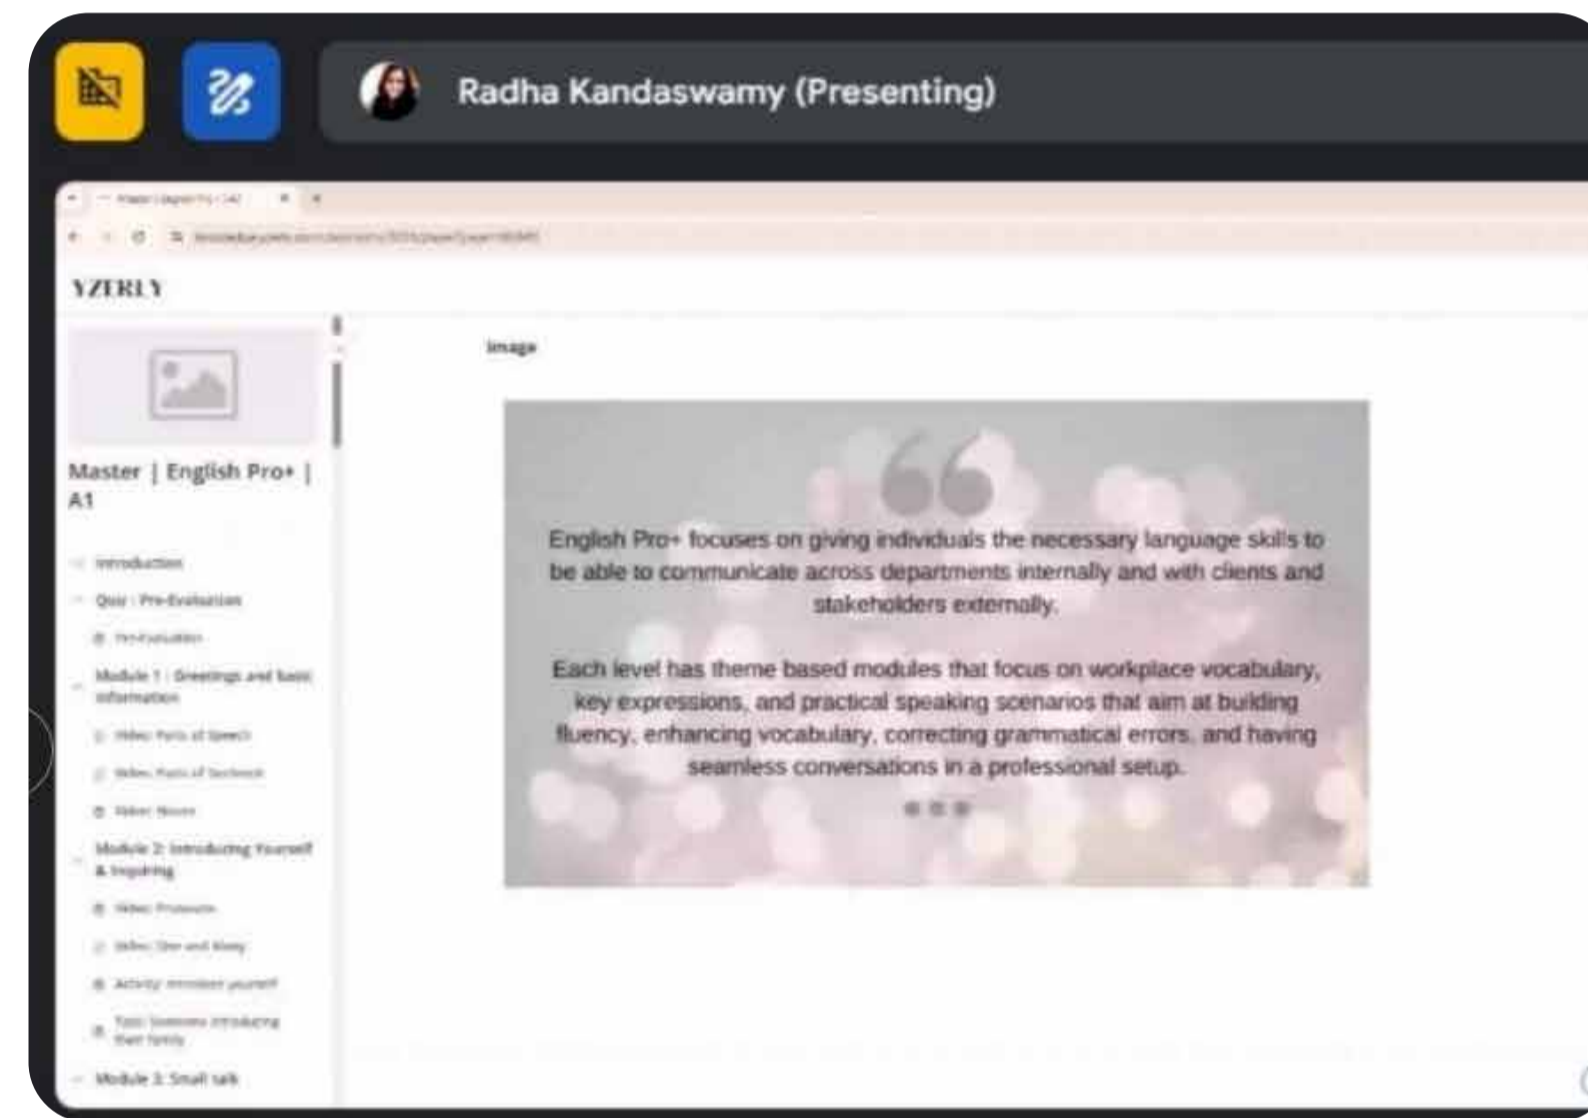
Radha Kandaswamy (Presenting)

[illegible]

YZERLY

Master | English Pro+ | A1

Introduction

Quiz : Pre-Evaluation

Pre-Evaluation

Module 1 : Greetings and basic information

Video: Parts of Speech

Video: Parts of Sentence

Video: Nouns

Module 2: Introducing Yourself & Inquiring

Video: Pronouns

Video: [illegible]

Activity: Introduce yourself

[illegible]

Module 3: Small talk

image

66

English Pro+ focuses on giving individuals the necessary language skills to be able to communicate across departments internally and with clients and stakeholders externally.

Each level has theme based modules that focus on workplace vocabulary, key expressions, and practical speaking scenarios that aim at building fluency, enhancing vocabulary, correcting grammatical errors, and having seamless conversations in a professional setup.